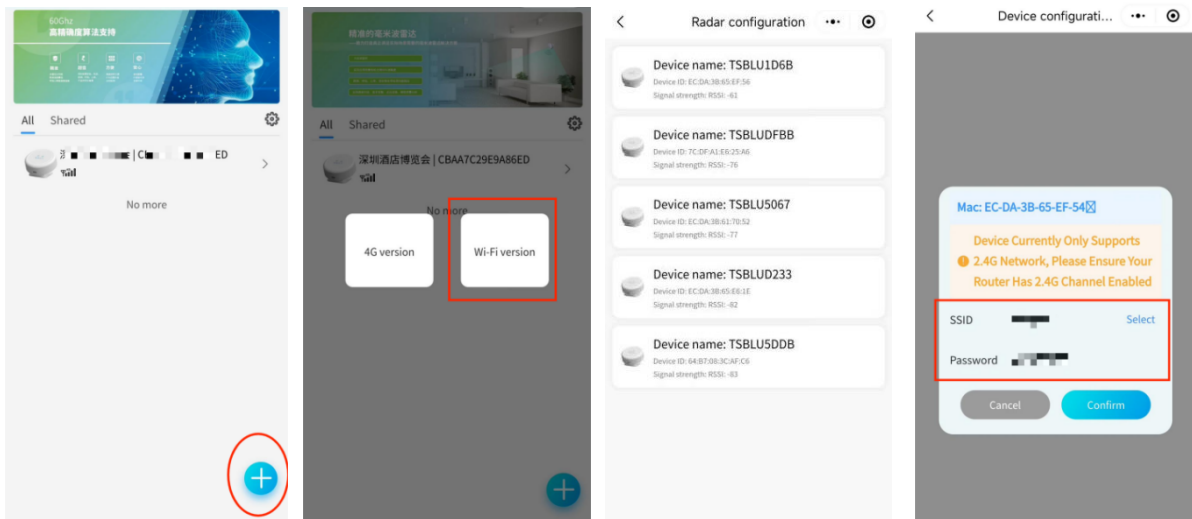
60Ghz
高精确度算法支持

All Shared

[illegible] | C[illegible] ED

No more

精准的毫米波雷达

All Shared

深圳酒店博览会 | CBAA7C29E9A86ED

No more

4G version

Wi-Fi version

Radar configuration

Device name: TSBLU1D6B
Device ID: EC:DA:3B:65:EF:56
Signal strength: RSSI: -61

Device name: TSBLUDFBB
Device ID: 7C:DF:A1:E6:25:A6
Signal strength: RSSI: -76

Device name: TSBLU5067
Device ID: EC:DA:3B:61:70:52
Signal strength: RSSI: -77

Device name: TSBLUD233
Device ID: EC:DA:3B:65:E6:1E
Signal strength: RSSI: -82

Device name: TSBLU5DDB
Device ID: 64:B7:08:3C:AF:C6
Signal strength: RSSI: -83

Device configurati...

Mac: EC-DA-3B-65-EF-54

Device Currently Only Supports 2.4G Network, Please Ensure Your Router Has 2.4G Channel Enabled

SSID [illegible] Select

Password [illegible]

Cancel Confirm